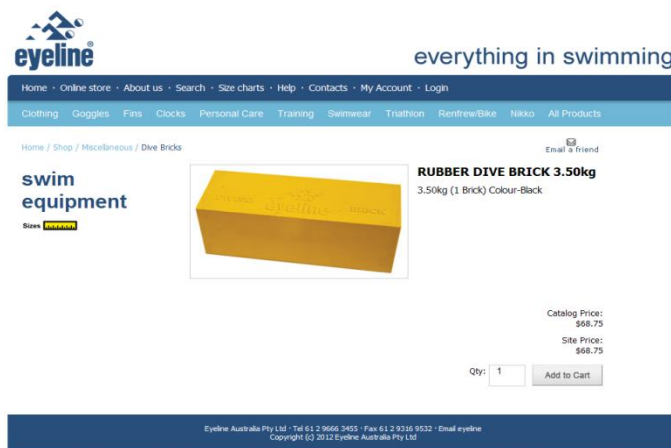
eyeline®

everything in swimming

Home · Online store · About us · Search · Size charts · Help · Contacts · My Account · Login

Clothing Goggles Fins Clocks Personal Care Training Swimwear Triathlon Renfrew/Bike Nikko All Products

Home / Shop / Miscellaneous / Dive Bricks

Email a friend

swim equipment

Sizes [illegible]

DIVE eyeline BRICK

RUBBER DIVE BRICK 3.50kg

3.50kg (1 Brick) Colour-Black

Catalog Price:
$68.75

Site Price:
$68.75

Qty: 1 Add to Cart

Eyeline Australia Pty Ltd · Tel 61 2 9666 3455 · Fax 61 2 9316 9532 · Email eyeline
Copyright (c) 2012 Eyeline Australia Pty Ltd